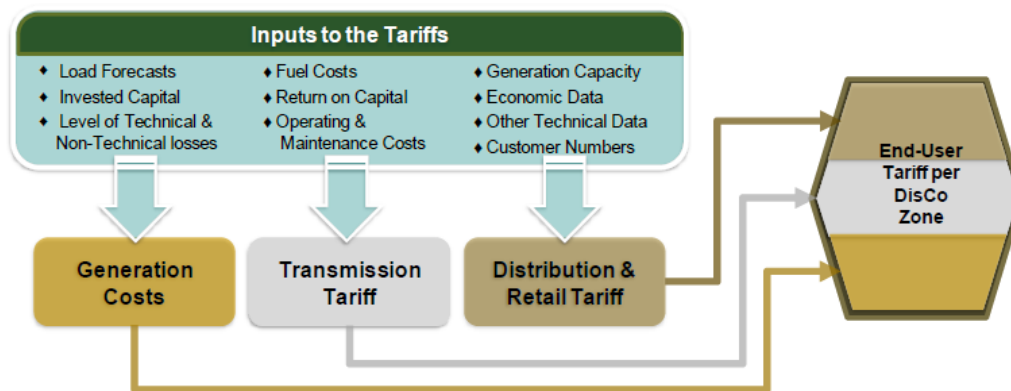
Inputs to the Tariffs

- Load Forecasts
- Invested Capital
- Level of Technical & Non-Technical losses

- Fuel Costs
- Return on Capital
- Operating & Maintenance Costs

- Generation Capacity
- Economic Data
- Other Technical Data
- Customer Numbers

Generation Costs

Transmission Tariff

Distribution & Retail Tariff

End-User Tariff per DisCo Zone